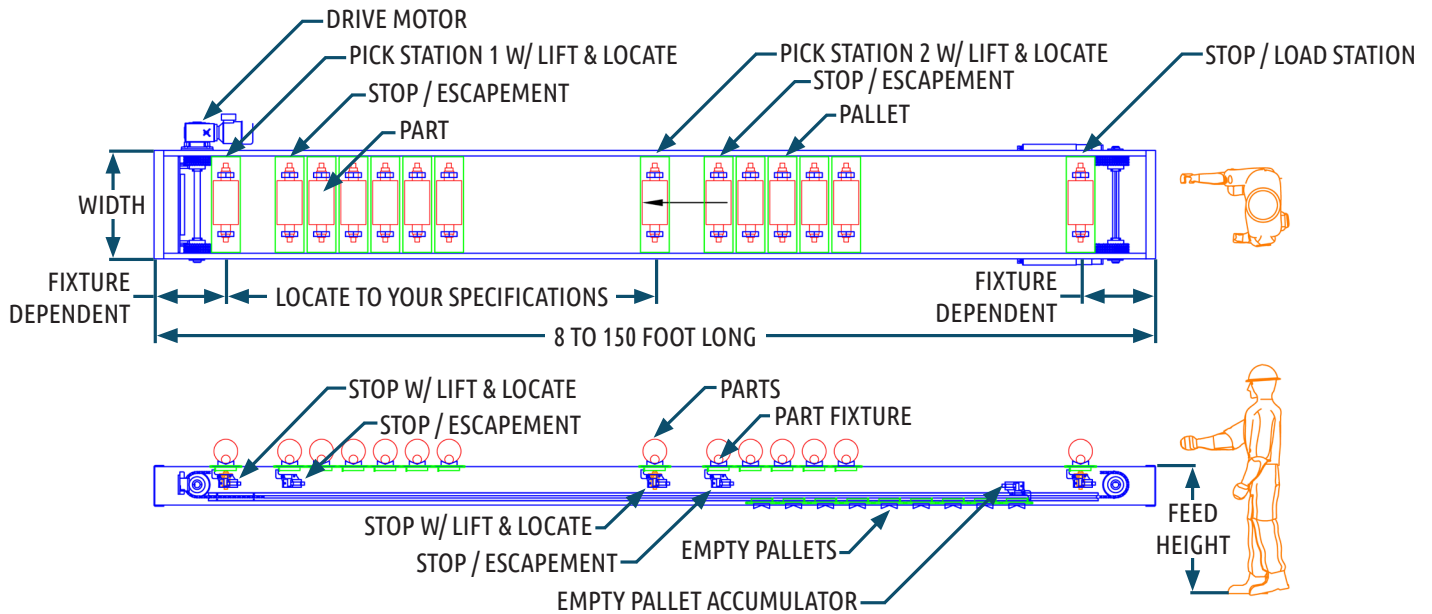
DRIVE MOTOR

PICK STATION 1 W/ LIFT & LOCATE

STOP / ESCAPEMENT

PART

PICK STATION 2 W/ LIFT & LOCATE

STOP / ESCAPEMENT

PALLET

STOP / LOAD STATION

WIDTH

FIXTURE DEPENDENT

LOCATE TO YOUR SPECIFICATIONS

FIXTURE DEPENDENT

8 TO 150 FOOT LONG

STOP W/ LIFT & LOCATE

STOP / ESCAPEMENT

PARTS

PART FIXTURE

STOP W/ LIFT & LOCATE

STOP / ESCAPEMENT

EMPTY PALLETS

EMPTY PALLET ACCUMULATOR

FEED HEIGHT